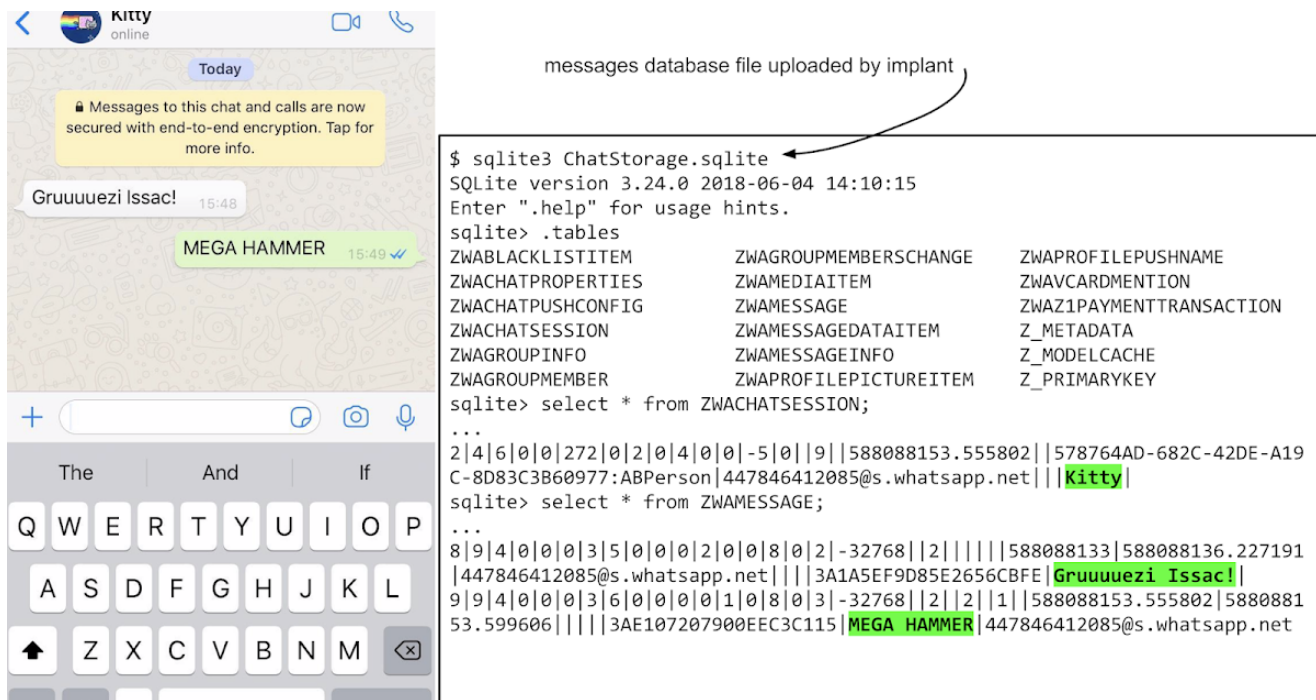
Kitty
online

Today

Messages to this chat and calls are now secured with end-to-end encryption. Tap for more info.

Gruuuuezi Issac! 15:48

MEGA HAMMER 15:49

The And If

Q W E R T Y U I O P
A S D F G H J K L
Z X C V B N M

messages database file uploaded by implant

$ sqlite3 ChatStorage.sqlite
SQLite version 3.24.0 2018-06-04 14:10:15
Enter ".help" for usage hints.
sqlite> .tables
ZWABLACKLISTITEM ZWAGROUPMEMBERSCHANGE ZWAPROFILEPUSHNAME
ZWACHATPROPERTIES ZWAMEDIAITEM ZWAVCARDMENTION
ZWACHATPUSHCONFIG ZWAMESSAGE ZWAZ1PAYMENTTRANSACTION
ZWACHATSESSION ZWAMESSAGEDATAITEM Z_METADATA
ZWAGROUPINFO ZWAMESSAGEINFO Z_MODELCACHE
ZWAGROUPMEMBER ZWAPROFILEPICTUREITEM Z_PRIMARYKEY
sqlite> select * from ZWACHATSESSION;
...
2|4|6|0|0|272|0|2|0|4|0|0|-5|0||9||588088153.555802||578764AD-682C-42DE-A19C-8D83C3B60977:ABPerson|447846412085@s.whatsapp.net|||Kitty|
sqlite> select * from ZWAMESSAGE;
...
8|9|4|0|0|0|3|5|0|0|0|2|0|0|8|0|2|-32768||2||||||588088133|588088136.227191|447846412085@s.whatsapp.net||||3A1A5EF9D85E2656CBFE|Gruuuuezi Issac!|
9|9|4|0|0|0|3|6|0|0|0|0|1|0|8|0|3|-32768||2||2||1||588088153.555802|588088153.599606|||||3AE107207900EEC3C115|MEGA HAMMER|447846412085@s.whatsapp.net